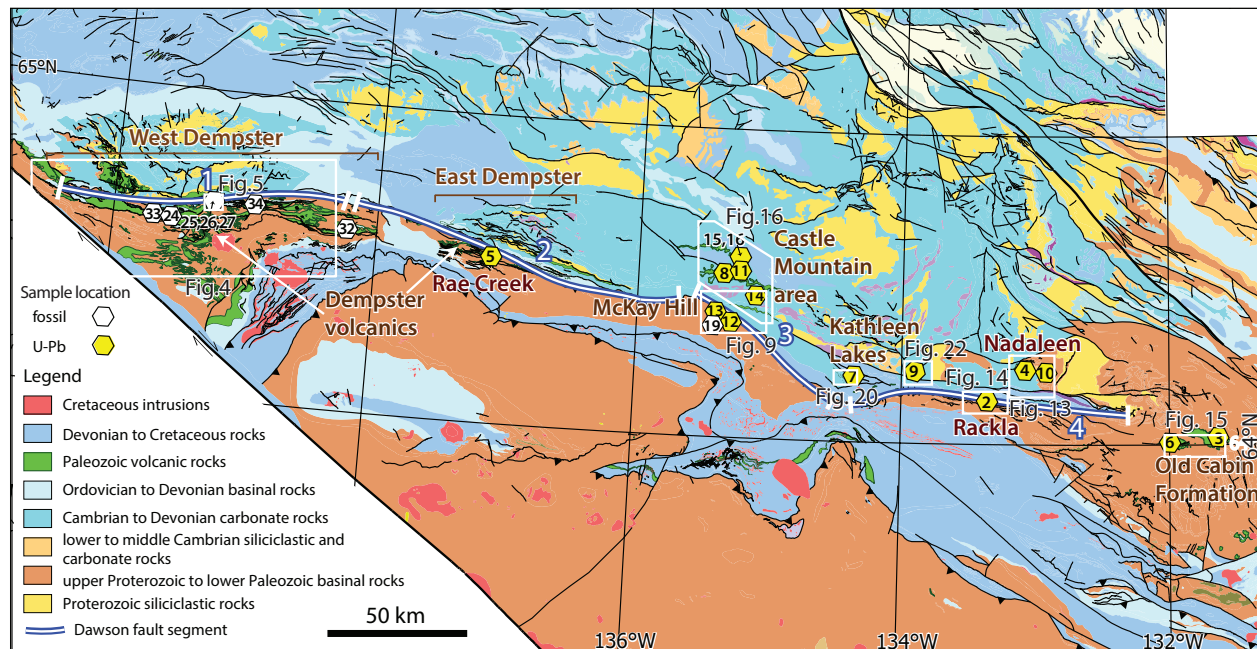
65°N

West Dempster

East Dempster

1 Fig.5

I

II

33 24 25,26,27

34

32

Fig.4

Dempster volcanics

5

Rae Creek

2

Fig.16

15,16

8 11

Castle Mountain area

13

14

19 12

McKay Hill

Fig. 9

3

Kathleen Lakes

Fig. 22

Nadaleen

7

9

4 10

Fig. 14

Fig. 20

2

Fig. 13

Rackla

4

Fig. 15

6

3

Old Cabin Formation

64°N

Sample location

fossil

U-Pb

Legend

Cretaceous intrusions

Devonian to Cretaceous rocks

Paleozoic volcanic rocks

Ordovician to Devonian basinal rocks

Cambrian to Devonian carbonate rocks

lower to middle Cambrian siliciclastic and carbonate rocks

upper Proterozoic to lower Paleozoic basinal rocks

Proterozoic siliciclastic rocks

Dawson fault segment

50 km

136°W

134°W

132°W